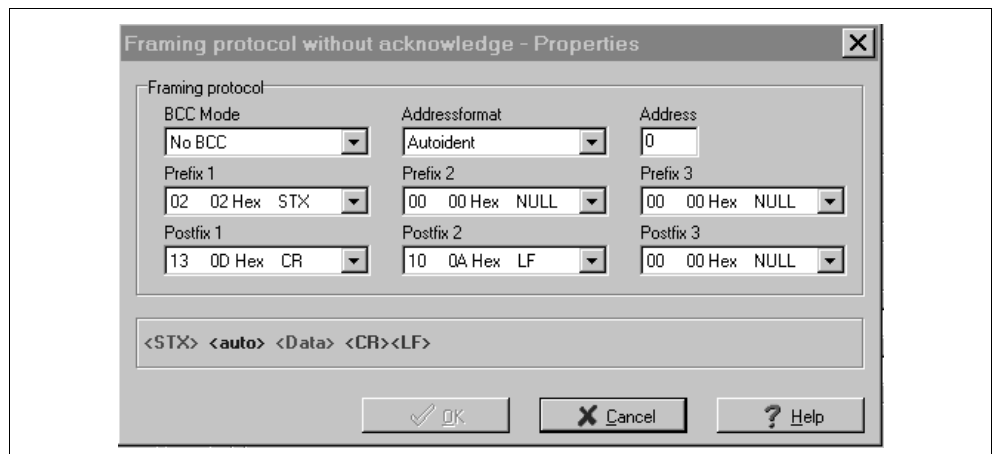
Framing protocol without acknowledge - Properties

Framing protocol

BCC Mode
No BCC

Addressformat
Autoident

Address
0

Prefix 1
02 02 Hex STX

Prefix 2
00 00 Hex NULL

Prefix 3
00 00 Hex NULL

Postfix 1
13 0D Hex CR

Postfix 2
10 0A Hex LF

Postfix 3
00 00 Hex NULL

<STX> <auto> <Data> <CR><LF>

OK

Cancel

Help